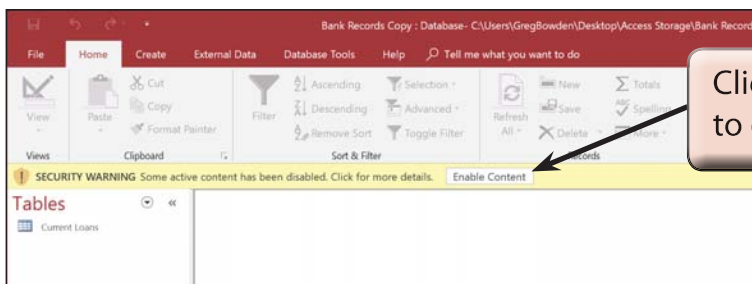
Bank Records Copy : Database- C:\Users\GregBowden\Desktop\Access Storage\Bank Record

File Home Create External Data Database Tools Help Tell me what you want to do

View Paste Cut Copy Format Painter Filter Ascending Descending Remove Sort Selection Advanced Toggle Filter Refresh All New Save Delete Totals Spelling More

Views Clipboard Sort & Filter Records

Cli
to

SECURITY WARNING Some active content has been disabled. Click for more details. Enable Content

Tables

Current Loans